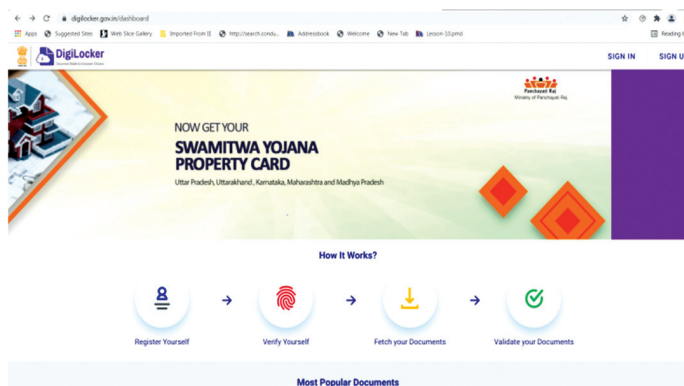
digilocker.gov.in/dashboard

Apps Suggested Sites Web Slice Gallery Imported From IE http://search.condu... Addressbook Welcome New Tab Lesson-10.pmd Reading l

DigiLocker
Document Wallet to Empower Citizens

SIGN IN SIGN U

Panchayati Raj
Ministry of Panchayati Raj

NOW GET YOUR
SWAMITWA YOJANA PROPERTY CARD
Uttar Pradesh, Uttarakhand , Karnataka, Maharashtra and Madhya Pradesh

How It Works?

Register Yourself

Verify Yourself

Fetch your Documents

Validate your Documents

Most Popular Documents